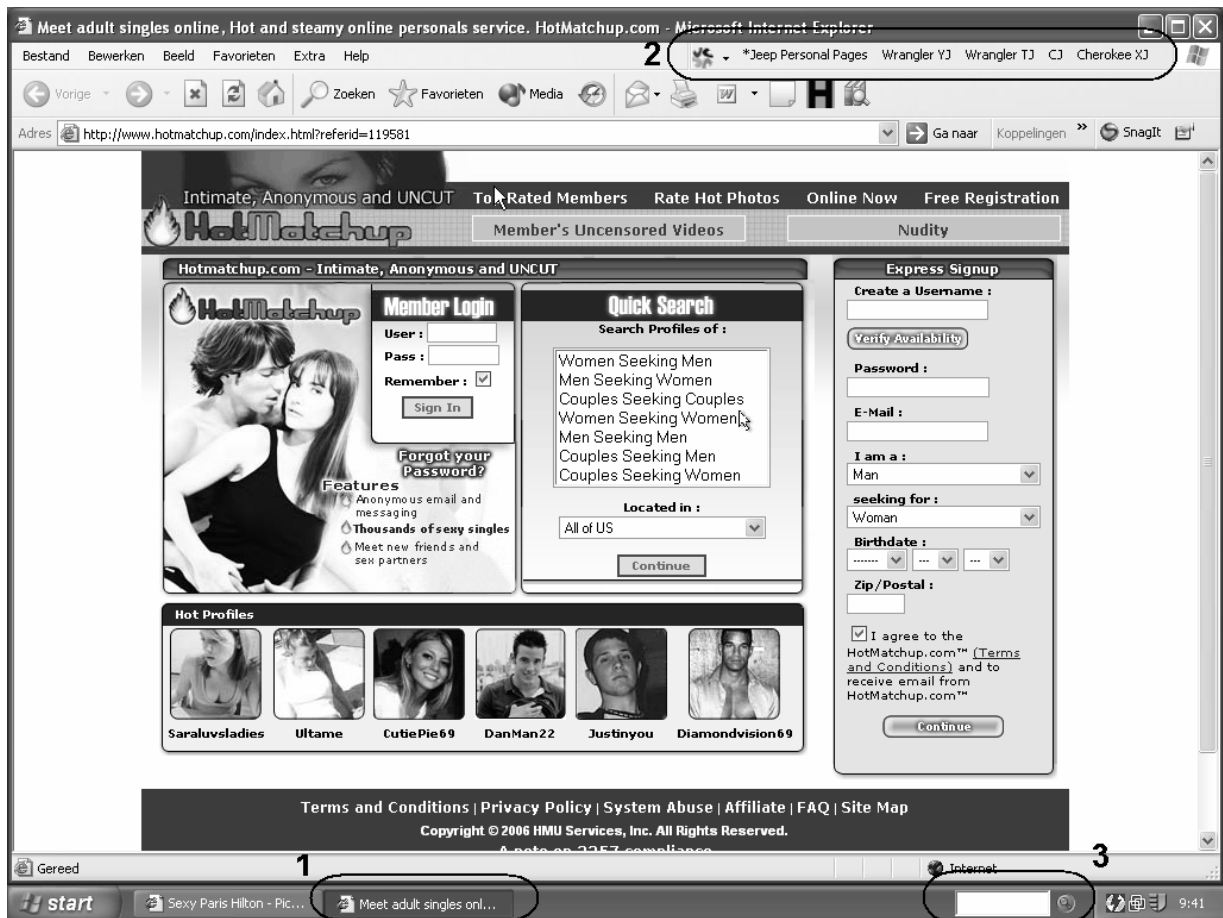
Meet adult singles online, Hot and steamy online personals service. HotMatchup.com - Microsoft Internet Explorer

Bestand Bewerken Beeld Favorieten Extra Help

2

*Jeep Personal Pages Wrangler YJ Wrangler TJ CJ Cherokee XJ

Vorige Zoeken Favorieten Media

Adres http://www.hotmatchup.com/index.html?referid=119581 Ga naar Koppelingen » SnagIt

Intimate, Anonymous and UNCUT Top Rated Members Rate Hot Photos Online Now Free Registration

HotMatchup Member's Uncensored Videos Nudity

Hotmatchup.com - Intimate, Anonymous and UNCUT

HotMatchup

Member Login
User :
Pass :
Remember :
Sign In

Forgot your Password?

Features
Anonymous email and messaging
Thousands of sexy singles
Meet new friends and sex partners

Quick Search
Search Profiles of :
Women Seeking Men
Men Seeking Women
Couples Seeking Couples
Women Seeking Women
Men Seeking Men
Couples Seeking Men
Couples Seeking Women

Located in :
All of US
Continue

Express Signup
Create a Username :
Verify Availability
Password :
E-Mail :
I am a :
Man
seeking for :
Woman
Birthdate :
------ -- --
Zip/Postal :
I agree to the HotMatchup.com™ (Terms and Conditions) and to receive email from HotMatchup.com™
Continue

Hot Profiles
Saraluvsladies Ultame CutiePie69 DanMan22 Justinyou Diamondvision69

Terms and Conditions | Privacy Policy | System Abuse | Affiliate | FAQ | Site Map
Copyright © 2006 HMU Services, Inc. All Rights Reserved.
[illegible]

Gereed Internet

1 3

start Sexy Paris Hilton - Pic... Meet adult singles onl... 9:41